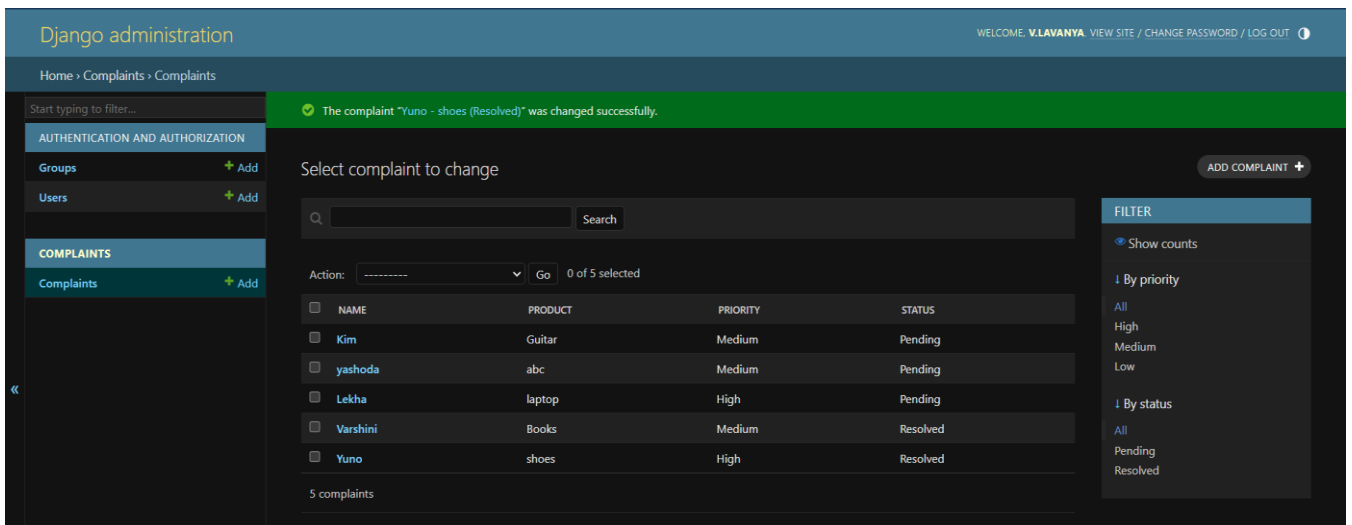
Django administration

WELCOME, V.LAVANYA. VIEW SITE / CHANGE PASSWORD / LOG OUT

Home › Complaints › Complaints

Start typing to filter...

AUTHENTICATION AND AUTHORIZATION

Groups + Add

Users + Add

COMPLAINTS

Complaints + Add

«

The complaint "Yuno - shoes (Resolved)" was changed successfully.

Select complaint to change

ADD COMPLAINT +

Search

Action: --------- Go 0 of 5 selected

| | NAME | PRODUCT | PRIORITY | STATUS |
|---|---|---|---|---|
| | Kim | Guitar | Medium | Pending |
| | yashoda | abc | Medium | Pending |
| | Lekha | laptop | High | Pending |
| | Varshini | Books | Medium | Resolved |
| | Yuno | shoes | High | Resolved |

5 complaints

FILTER

Show counts

↓ By priority

All
High
Medium
Low

↓ By status

All
Pending
Resolved